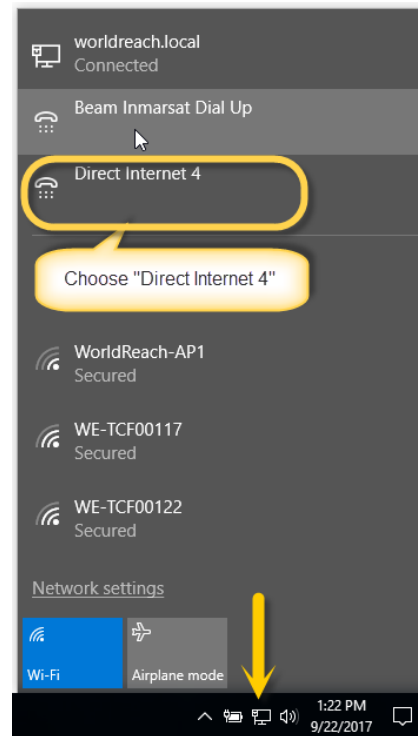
worldreach.local
Connected

Beam Inmarsat Dial Up

Direct Internet 4

Choose "Direct Internet 4"

WorldReach-AP1
Secured

WE-TCF00117
Secured

WE-TCF00122
Secured

Network settings

Wi-Fi

Airplane mode

1:22 PM
9/22/2017